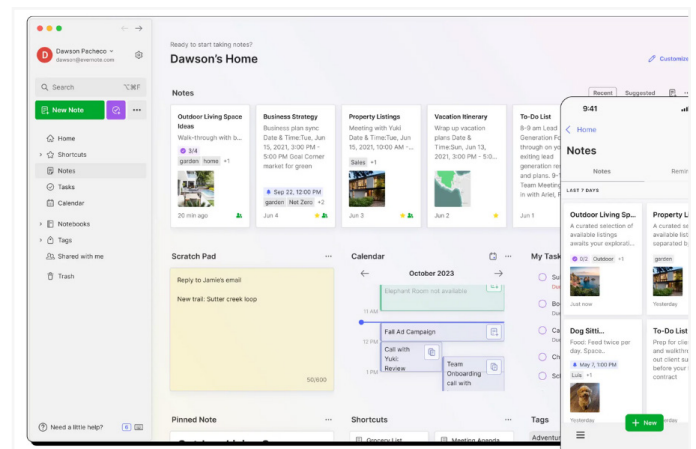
D Dawson Pacheco
dawson@evernote.com

Search ⌥⌘F

New Note

Home
Shortcuts
Notes
Tasks
Calendar
Notebooks
Tags
Shared with me
Trash

Need a little help?

Ready to start taking notes?
Dawson's Home

Customize

Notes
Recent Suggested

Outdoor Living Space Ideas
Walk-through with b...
3/4
garden home +1
20 min ago

Business Strategy
Business plan sync Date & Time:Tue, Jun 15, 2021, 12:00 PM - 5:00 PM Goal Corner market for green
Sep 22, 12:00 PM
garden Net Zero +2
Jun 4

Property Listings
Meeting with Yuki Date & Time:Tue, Jun 15, 2021, 12:00 PM - 5:00 PM
Sales +1
Jun 3

Vacation Itinerary
Wrap up vacation plans Date & Time:Sun, Jun 13, 2021, 12:00 PM
Jun 2

To-Do List
8-9 am Lead Generation Fo through on the exiting lead generation re and your team Team Meeting with Ariel, R
Jun 1

Scratch Pad
Reply to Jamie's email
New trail: Sutter creek loop
58/600

Calendar
October 2023
Elephant Room: not available
12 PM
Fall Ad Campaign
Call with Yuki Review
Team Onboarding call with
1 PM

My Tasks
Su
Bo
Ca
Cr
Sc

Pinned Note

Shortcuts
Grocery List
Meeting Agenda

Tags
Adventure

9:41
Home
Notes
Notes Remi
LAST 7 DAYS

Outdoor Living Sp...
A curated selection of available listings awaits your explorati...
0/2 Outdoor +1
Just now

Property L
A curated selection of available listings separated by
garden
Yesterday

Dog Sitti...
Food: Feed twice per day. Spac...
May 4, 12:00 PM
Lulu +1
Yesterday

To-Do List
Prep for clie and walkthr out client su bid on a contract
Yesterday

New